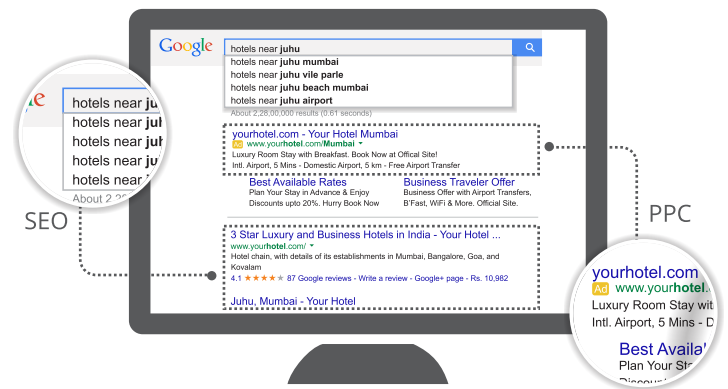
Google
hotels near juhu
hotels near juhu mumbai
hotels near juhu vile parle
hotels near juhu beach mumbai
hotels near juhu airport
About 2,28,00,000 results (0.61 seconds)

yourhotel.com - Your Hotel Mumbai
Ad www.yourhotel.com/Mumbai
Luxury Room Stay with Breakfast. Book Now at Offical Site!
Intl. Airport, 5 Mins - Domestic Airport, 5 km - Free Airport Transfer

Best Available Rates
Plan Your Stay in Advance & Enjoy Discounts upto 20%. Hurry Book Now

Business Traveler Offer
Business Offer with Airport Transfers, B'Fast, WiFi & More. Official Site.

3 Star Luxury and Business Hotels in India - Your Hotel ...
www.yourhotel.com/
Hotel chain, with details of its establishments in Mumbai, Bangalore, Goa, and Kovalam
4.1 ★★★★★ 87 Google reviews - Write a review - Google+ page - Rs. 10,982

Juhu, Mumbai - Your Hotel

hotels near ju
hotels near ju
hotels near ju
hotels near ju
hotels near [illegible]
About 2,2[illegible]

SEO

PPC

yourhotel.com
Ad www.yourhotel.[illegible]
Luxury Room Stay wit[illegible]
Intl. Airport, 5 Mins - D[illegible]
Best Availa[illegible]
Plan Your St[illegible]
Discou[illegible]